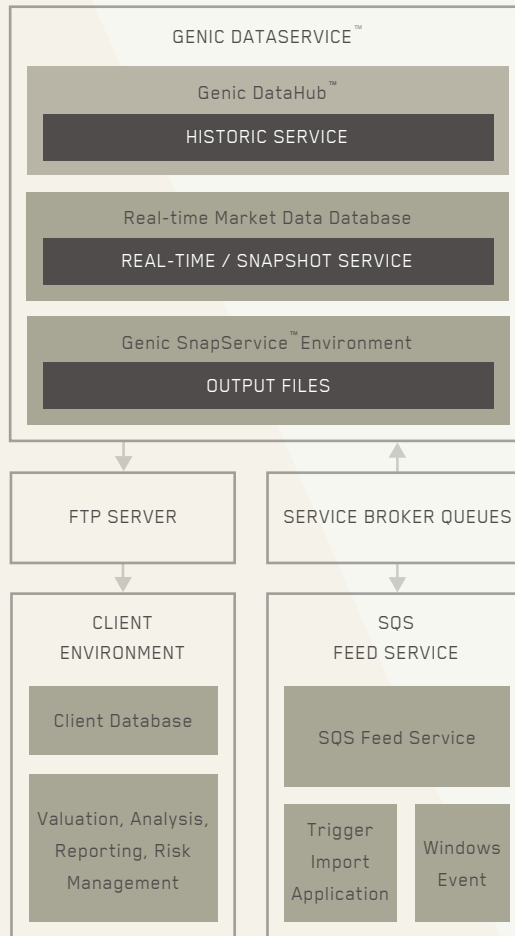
GENIC DATASERVICE™

Genic DataHub™

HISTORIC SERVICE

Real-time Market Data Database

REAL-TIME / SNAPSHOT SERVICE

Genic SnapService™ Environment

OUTPUT FILES

FTP SERVER

SERVICE BROKER QUEUES

CLIENT ENVIRONMENT

Client Database

Valuation, Analysis, Reporting, Risk Management

SQS FEED SERVICE

SQS Feed Service

Trigger Import Application

Windows Event